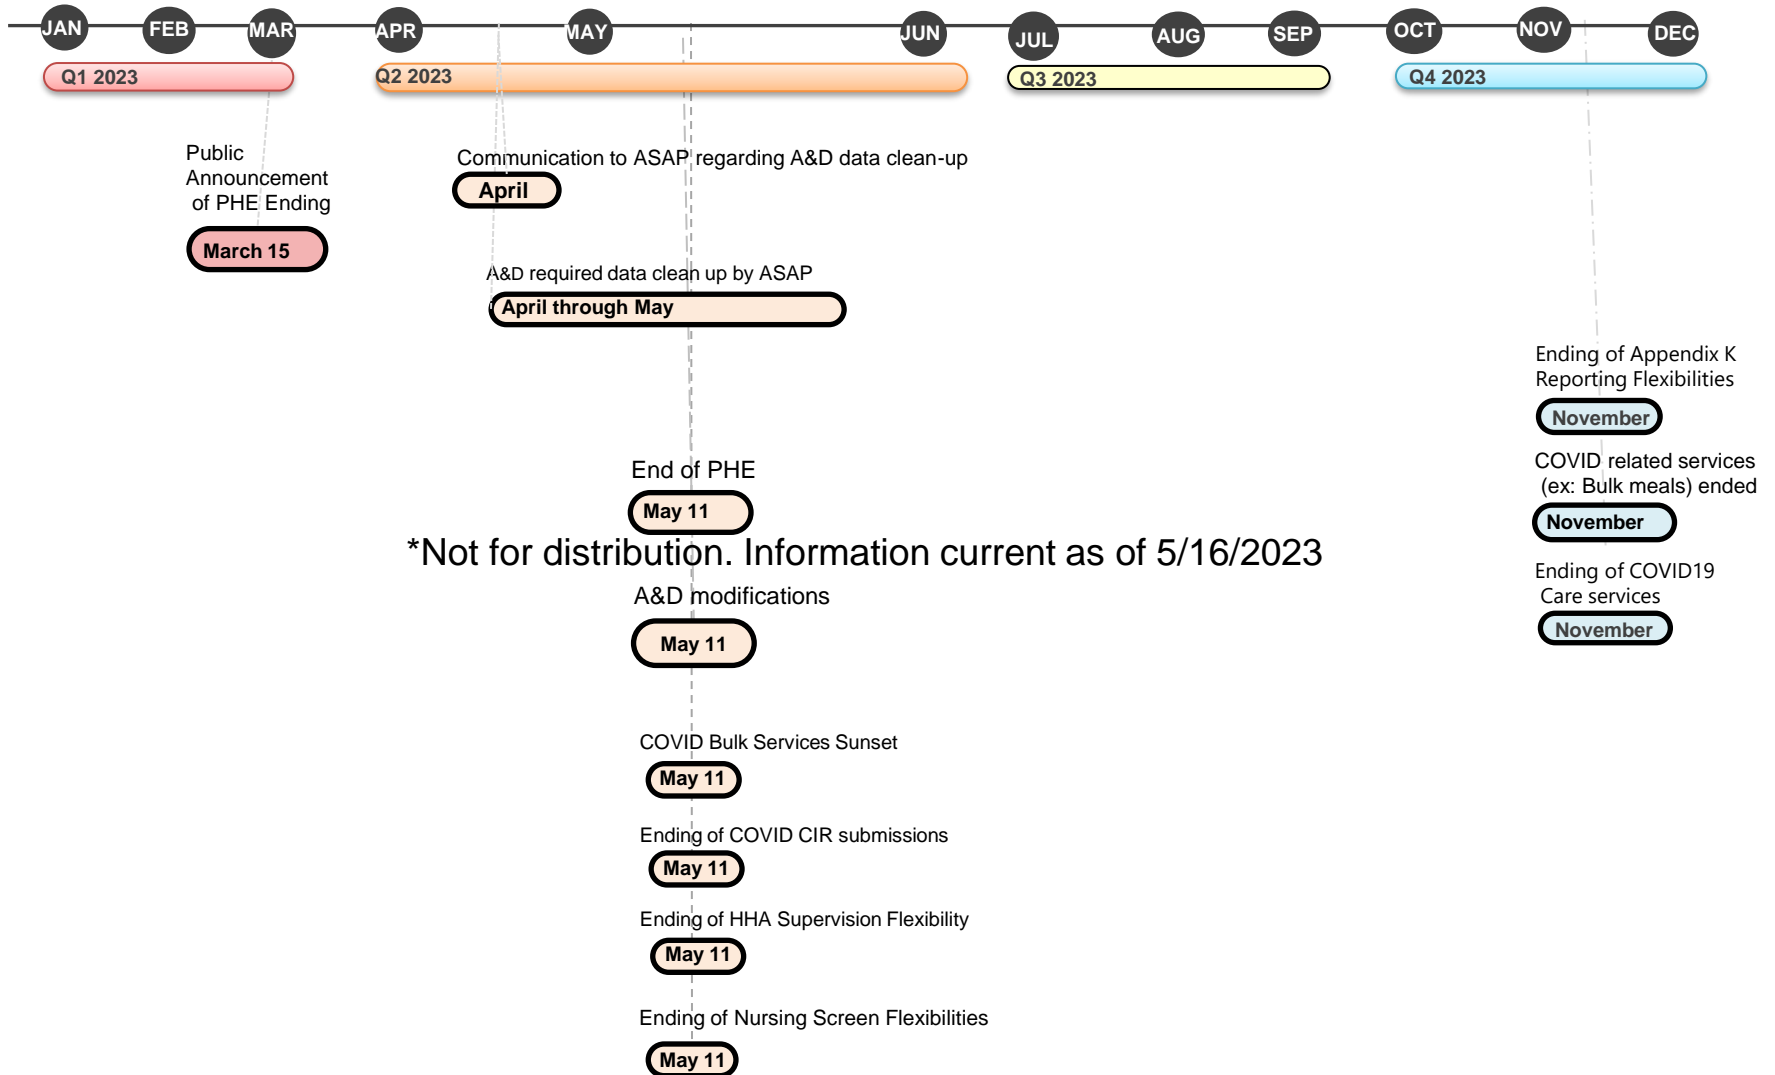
JAN FEB MAR APR MAY JUN JUL AUG SEP OCT NOV DEC

Q1 2023

Q2 2023

Q3 2023

Q4 2023

Public Announcement of PHE Ending

March 15

Communication to ASAP regarding A&D data clean-up

April

A&D required data clean up by ASAP

April through May

Ending of Appendix K Reporting Flexibilities

November

COVID related services (ex: Bulk meals) ended

November

Ending of COVID19 Care services

November

End of PHE

May 11

*Not for distribution. Information current as of 5/16/2023

A&D modifications

May 11

COVID Bulk Services Sunset

May 11

Ending of COVID CIR submissions

May 11

Ending of HHA Supervision Flexibility

May 11

Ending of Nursing Screen Flexibilities

May 11